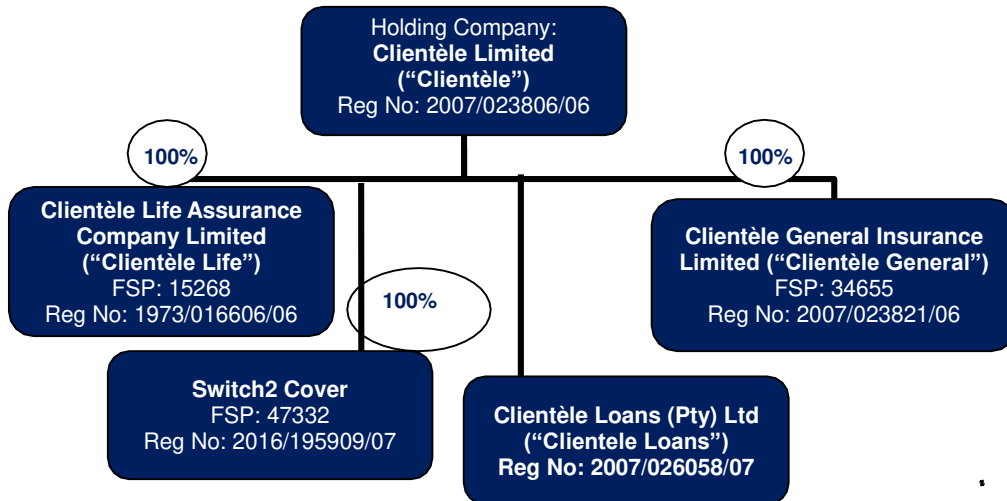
Holding Company:
**Clientèle Limited**
**("Clientèle")**
Reg No: 2007/023806/06

100%

100%

**Clientèle Life Assurance Company Limited ("Clientèle Life")**
FSP: 15268
Reg No: 1973/016606/06

100%

**Clientèle General Insurance Limited ("Clientèle General")**
FSP: 34655
Reg No: 2007/023821/06

**Switch2 Cover**
FSP: 47332
Reg No: 2016/195909/07

**Clientèle Loans (Pty) Ltd ("Clientele Loans")**
**Reg No: 2007/026058/07**